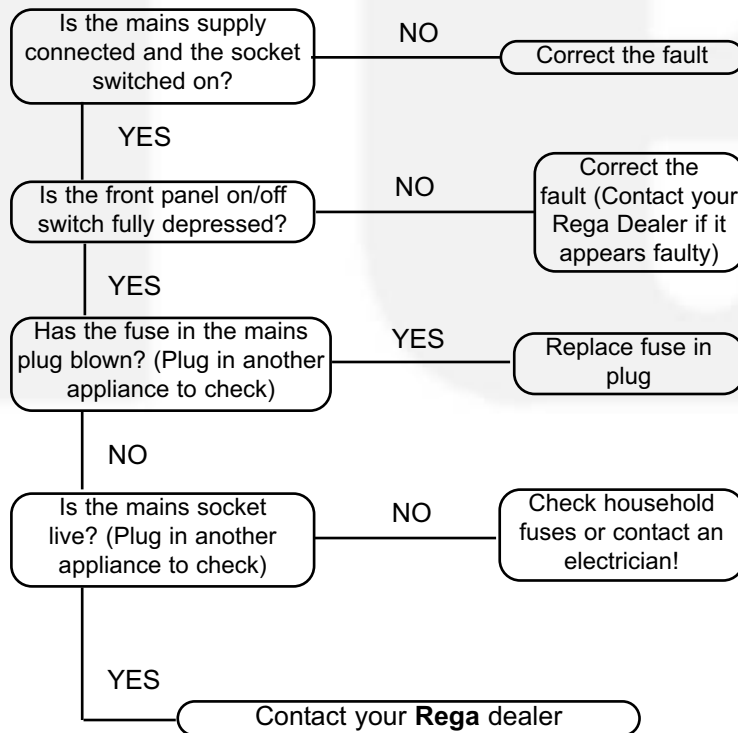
Is the mains supply connected and the socket switched on?

NO

Correct the fault

YES

Is the front panel on/off switch fully depressed?

NO

Correct the fault (Contact your Rega Dealer if it appears faulty)

YES

Has the fuse in the mains plug blown? (Plug in another appliance to check)

YES

Replace fuse in plug

NO

Is the mains socket live? (Plug in another appliance to check)

NO

Check household fuses or contact an electrician!

YES

Contact your **Rega** dealer